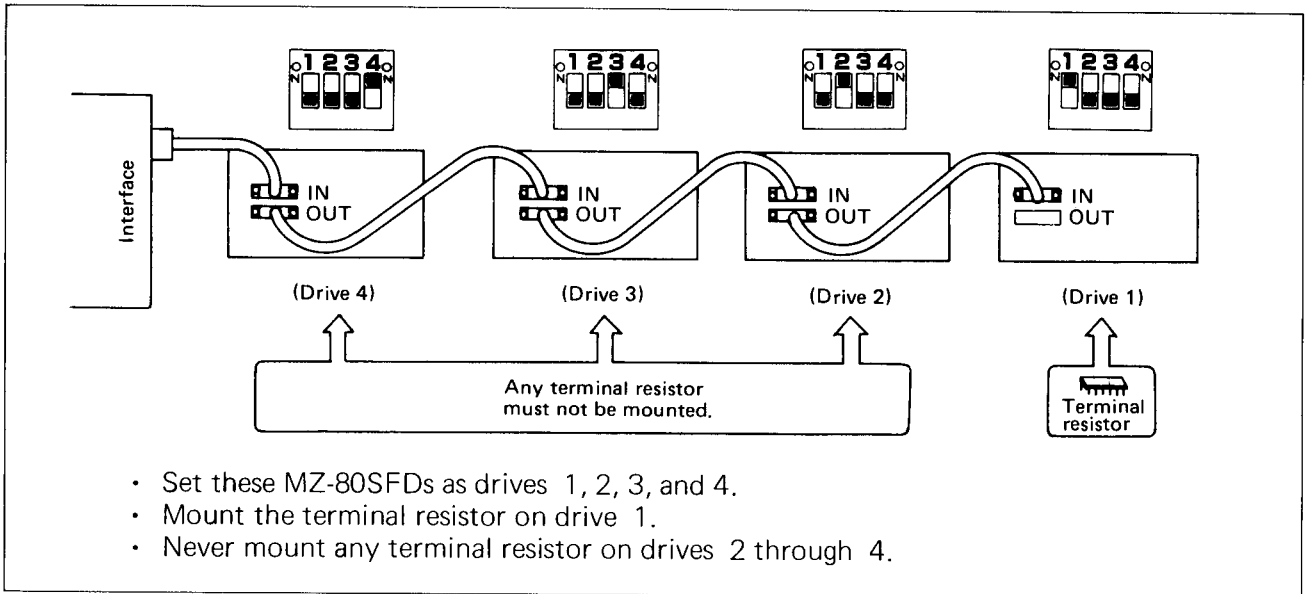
O 1 2 3 4 O
N N

O 1 2 3 4 O
N N

O 1 2 3 4 O
N N

O 1 2 3 4 O
N N

Interface

IN
OUT

IN
OUT

IN
OUT

IN
OUT

(Drive 4)

(Drive 3)

(Drive 2)

(Drive 1)

Any terminal resistor must not be mounted.

Terminal resistor

• Set these MZ-80SFDs as drives 1, 2, 3, and 4.
• Mount the terminal resistor on drive 1.
• Never mount any terminal resistor on drives 2 through 4.